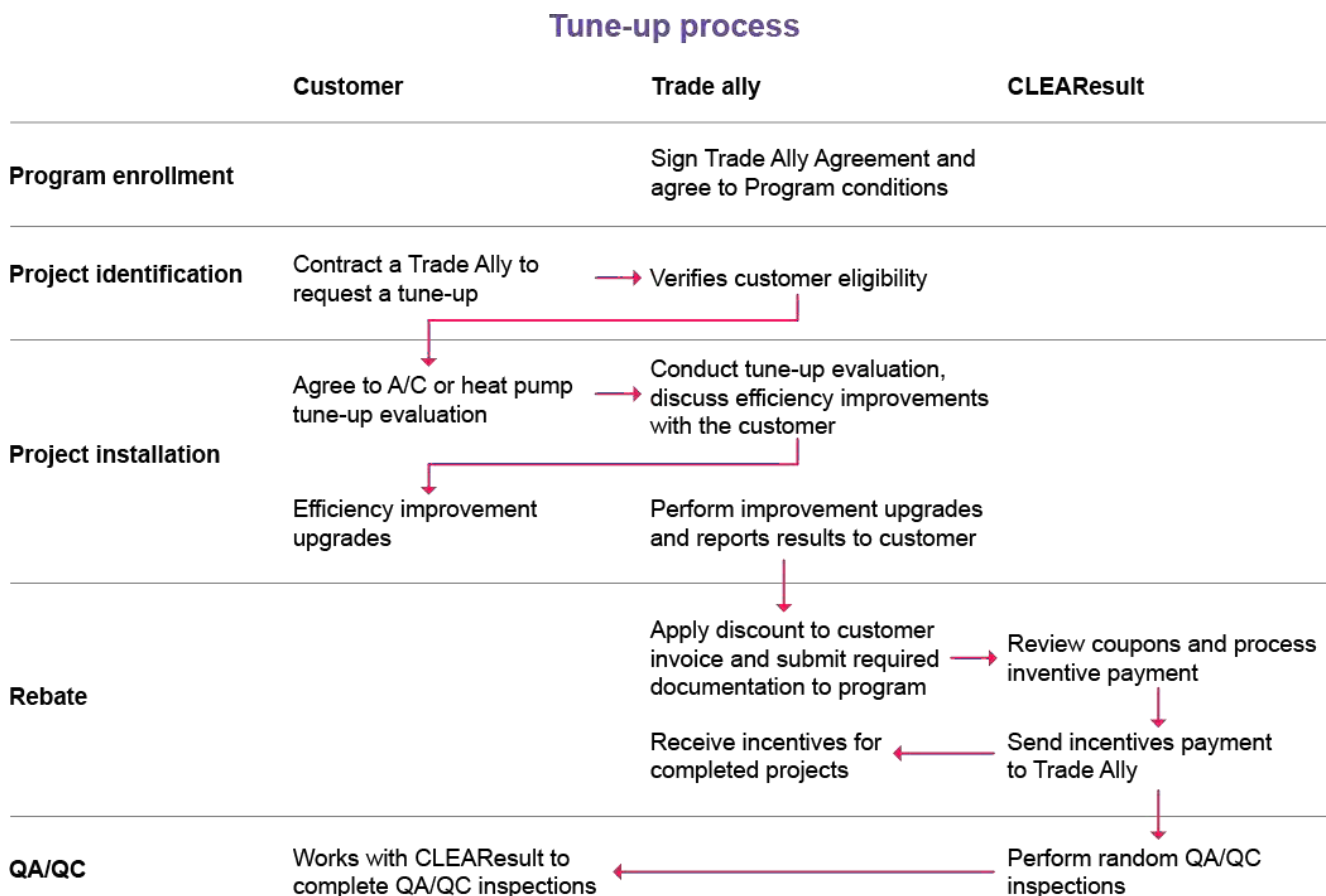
Tune-up process

| | Customer | Trade ally | CLEAResult |
|---|---|---|---|
| Program enrollment | | Sign Trade Ally Agreement and agree to Program conditions | |
| Project identification | Contract a Trade Ally to request a tune-up | Verifies customer eligibility | |
| Project installation | Agree to A/C or heat pump tune-up evaluation | Conduct tune-up evaluation, discuss efficiency improvements with the customer | |
| | Efficiency improvement upgrades | Perform improvement upgrades and reports results to customer | |
| Rebate | | Apply discount to customer invoice and submit required documentation to program | Review coupons and process inventive payment |
| | | Receive incentives for completed projects | Send incentives payment to Trade Ally |
| QA/QC | Works with CLEAResult to complete QA/QC inspections | | Perform random QA/QC inspections |